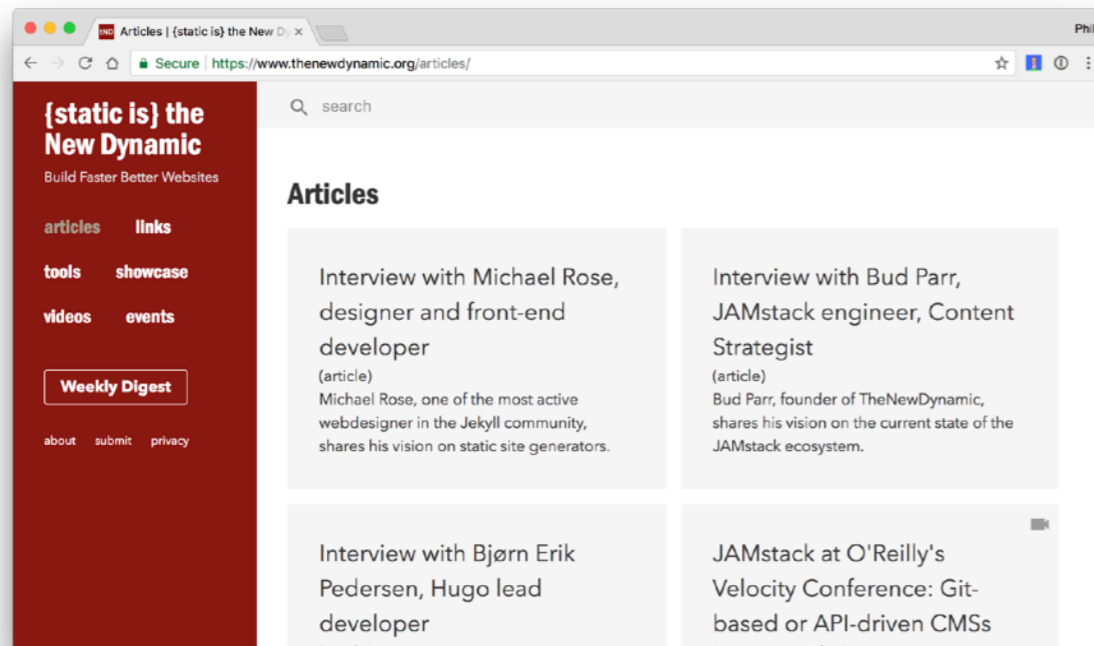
Articles | {static is} the New Dy ×

Phi

Secure https://www.thenewdynamic.org/articles/

{static is} the New Dynamic

Build Faster Better Websites

articles links

tools showcase

videos events

Weekly Digest

about submit privacy

search

Articles

Interview with Michael Rose, designer and front-end developer

(article)

Michael Rose, one of the most active webdesigner in the Jekyll community, shares his vision on static site generators.

Interview with Bud Parr, JAMstack engineer, Content Strategist

(article)

Bud Parr, founder of TheNewDynamic, shares his vision on the current state of the JAMstack ecosystem.

Interview with Bjørn Erik Pedersen, Hugo lead developer

JAMstack at O'Reilly's Velocity Conference: Git-based or API-driven CMSs